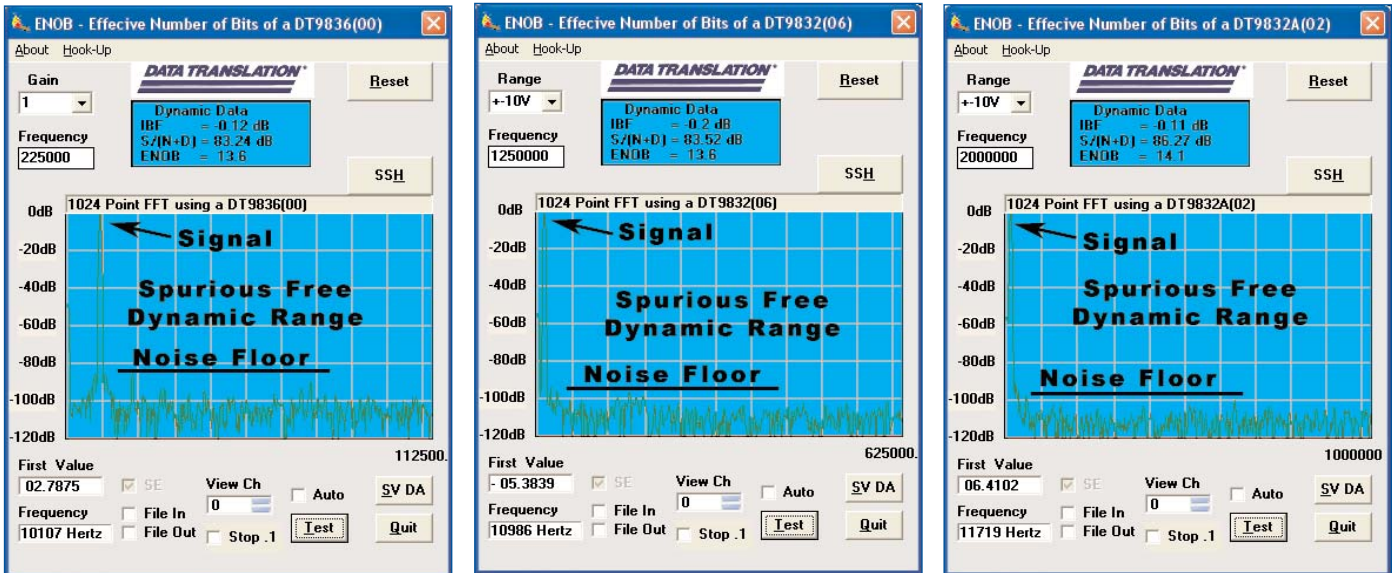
ENOB - Effecive Number of Bits of a DT9836(00)

About Hook-Up

Gain
1

DATA TRANSLATION

Reset

Dynamic Data
IBF = -0.12 dB
S/(N+D) = 83.24 dB
ENOB = 13.6

Frequency
225000

SSH

1024 Point FFT using a DT9836(00)

0dB
-20dB
-40dB
-60dB
-80dB
-100dB
-120dB

Signal

Spurious Free Dynamic Range

Noise Floor

112500.

First Value
02.7875

SE

View Ch
0

Auto

SV DA

Frequency
10107 Hertz

File In
File Out

Stop .1

Test

Quit

ENOB - Effecive Number of Bits of a DT9832(06)

About Hook-Up

Range
+-10V

DATA TRANSLATION

Reset

Dynamic Data
IBF = -0.2 dB
S/(N+D) = 83.52 dB
ENOB = 13.6

Frequency
1250000

SSH

1024 Point FFT using a DT9832(06)

0dB
-20dB
-40dB
-60dB
-80dB
-100dB
-120dB

Signal

Spurious Free Dynamic Range

Noise Floor

625000.

First Value
- 05.3839

SE

View Ch
0

Auto

SV DA

Frequency
10986 Hertz

File In
File Out

Stop .1

Test

Quit

ENOB - Effecive Number of Bits of a DT9832A(02)

About Hook-Up

Range
+-10V

DATA TRANSLATION

Reset

Dynamic Data
IBF = -0.11 dB
S/(N+D) = 86.27 dB
ENOB = 14.1

Frequency
2000000

SSH

1024 Point FFT using a DT9832A(02)

0dB
-20dB
-40dB
-60dB
-80dB
-100dB
-120dB

Signal

Spurious Free Dynamic Range

Noise Floor

1000000

First Value
06.4102

SE

View Ch
0

Auto

SV DA

Frequency
11719 Hertz

File In
File Out

Stop .1

Test

Quit